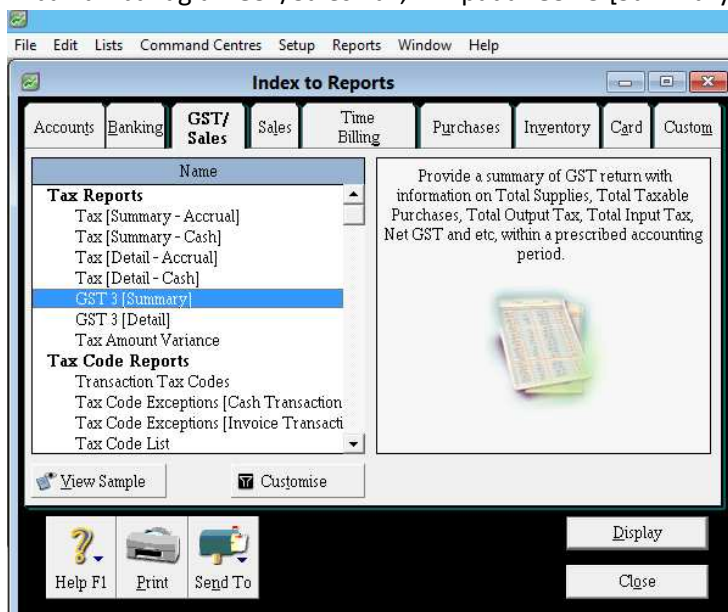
File Edit Lists Command Centres Setup Reports Window Help

Index to Reports

Accounts | Banking | GST/ Sales | Sales | Time Billing | Purchases | Inventory | Card | Custom

Name

Tax Reports
Tax [Summary - Accrual]
Tax [Summary - Cash]
Tax [Detail - Accrual]
Tax [Detail - Cash]
GST 3 [Summary]
GST 3 [Detail]
Tax Amount Variance
Tax Code Reports
Transaction Tax Codes
Tax Code Exceptions [Cash Transaction
Tax Code Exceptions [Invoice Transacti
Tax Code List

Provide a summary of GST return with information on Total Supplies, Total Taxable Purchases, Total Output Tax, Total Input Tax, Net GST and etc, within a prescribed accounting period.

View Sample
Customise

Help F1
Print
Send To

Display
Close